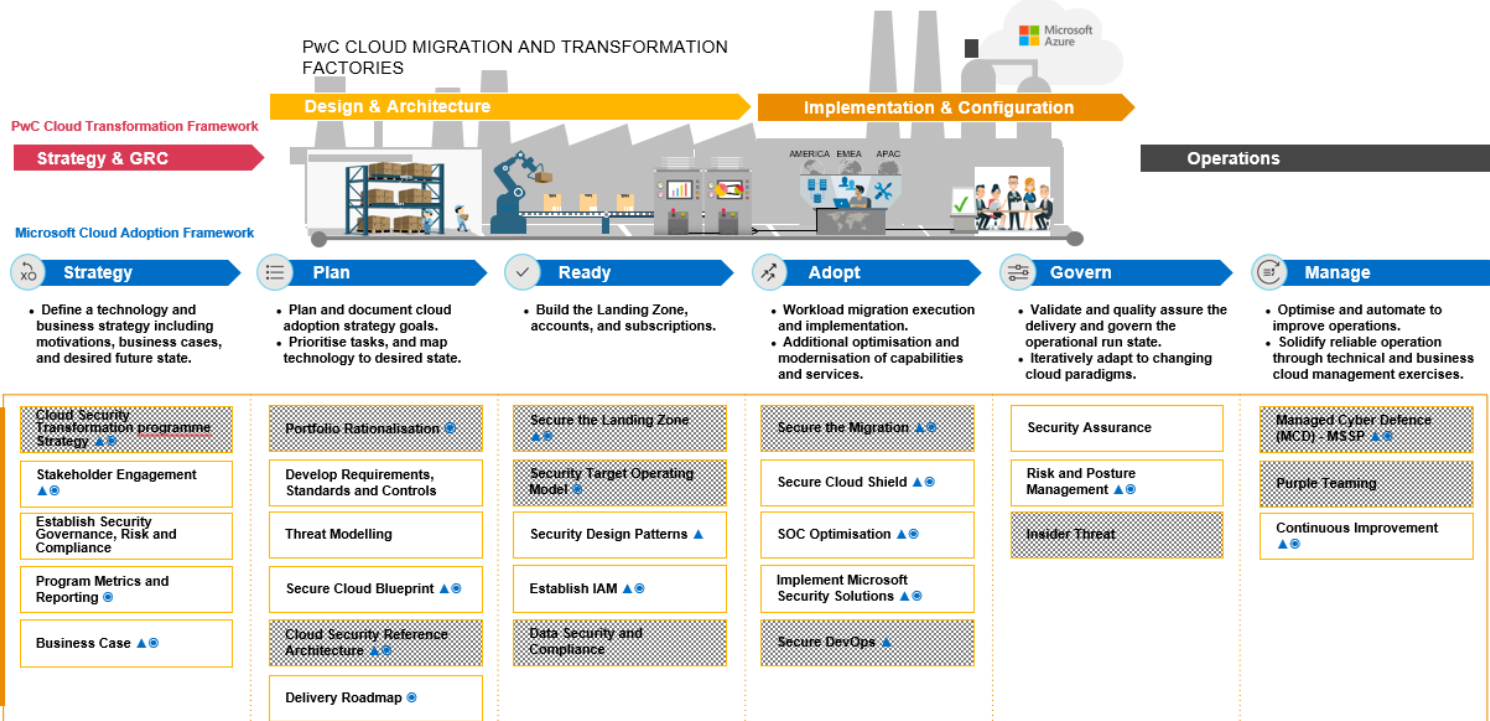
PwC CLOUD MIGRATION AND TRANSFORMATION FACTORIES

Microsoft Azure

Design & Architecture

Implementation & Configuration

PwC Cloud Transformation Framework

Strategy & GRC

AMERICA EMEA APAC

Operations

Microsoft Cloud Adoption Framework

Strategy

Plan

Ready

Adopt

Govern

Manage

• Define a technology and business strategy including motivations, business cases, and desired future state.

• Plan and document cloud adoption strategy goals.
• Prioritise tasks, and map technology to desired state.

• Build the Landing Zone, accounts, and subscriptions.

• Workload migration execution and implementation.
• Additional optimisation and modernisation of capabilities and services.

• Validate and quality assure the delivery and govern the operational run state.
• Iteratively adapt to changing cloud paradigms.

• Optimise and automate to improve operations.
• Solidify reliable operation through technical and business cloud management exercises.

Cloud Security Transformation programme Strategy

Stakeholder Engagement

Establish Security Governance, Risk and Compliance

Program Metrics and Reporting

Business Case

Portfolio Rationalisation

Develop Requirements, Standards and Controls

Threat Modelling

Secure Cloud Blueprint

Cloud Security Reference Architecture

Delivery Roadmap

Secure the Landing Zone

Security Target Operating Model

Security Design Patterns

Establish IAM

Data Security and Compliance

Secure the Migration

Secure Cloud Shield

SOC Optimisation

Implement Microsoft Security Solutions

Secure DevOps

Security Assurance

Risk and Posture Management

Insider Threat

Managed Cyber Defence (MCD) - MSSP

Purple Teaming

Continuous Improvement